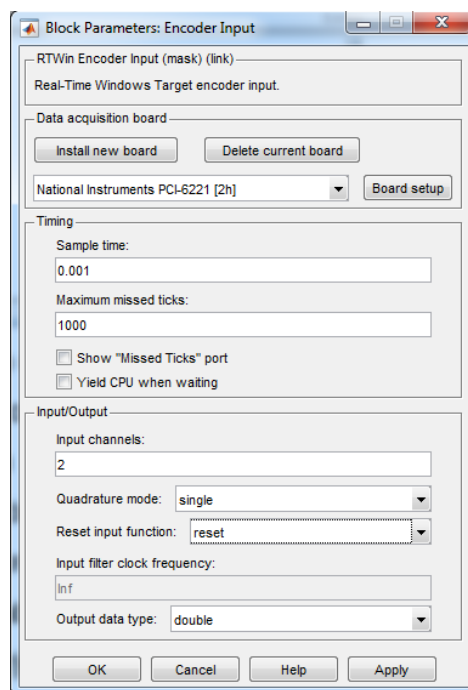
Block Parameters: Encoder Input

RTWin Encoder Input (mask) (link)

Real-Time Windows Target encoder input.

Data acquisition board

Install new board

Delete current board

National Instruments PCI-6221 [2h]

Board setup

Timing

Sample time:

0.001

Maximum missed ticks:

1000

Show "Missed Ticks" port

Yield CPU when waiting

Input/Output

Input channels:

2

Quadrature mode: single

Reset input function: reset

Input filter clock frequency:

Inf

Output data type: double

OK

Cancel

Help

Apply